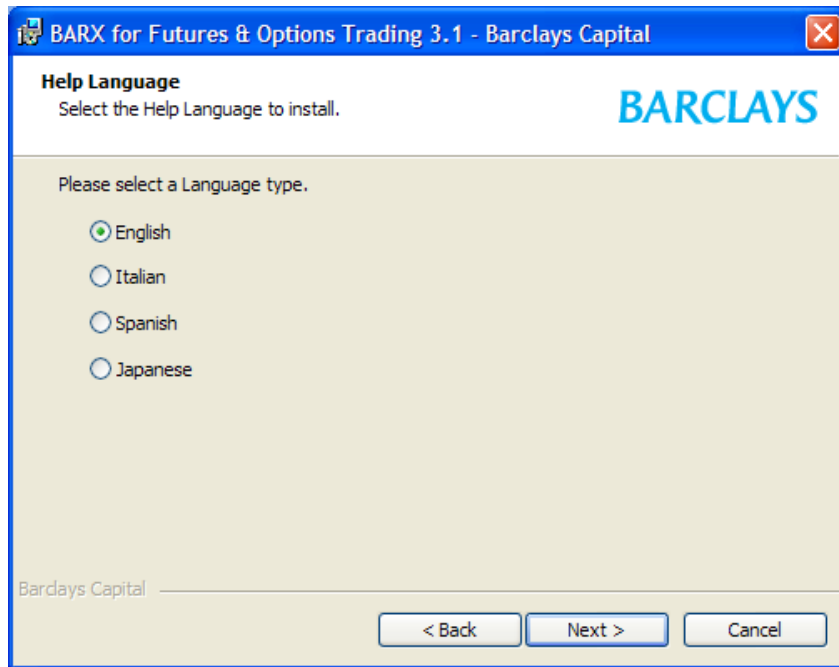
BARX for Futures & Options Trading 3.1 - Barclays Capital

Help Language
Select the Help Language to install.

BARCLAYS

Please select a Language type.

English

Italian

Spanish

Japanese

Barclays Capital

< Back

Next >

Cancel